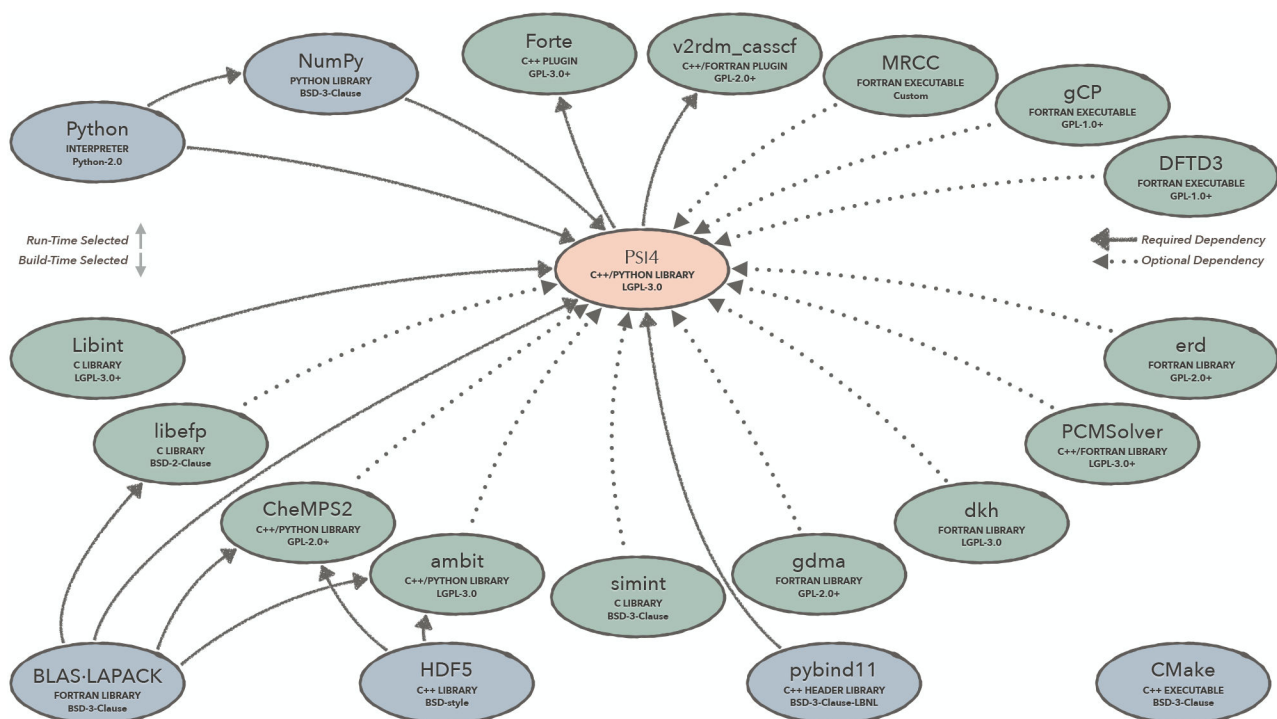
NumPy
PYTHON LIBRARY
BSD-3-Clause

Forte
C++ PLUGIN
GPL-3.0+

v2rdm_casscf
C++/FORTRAN PLUGIN
GPL-2.0+

MRCC
FORTRAN EXECUTABLE
Custom

gCP
FORTRAN EXECUTABLE
GPL-1.0+

Python
INTERPRETER
Python-2.0

DFTD3
FORTRAN EXECUTABLE
GPL-1.0+

Run-Time Selected
Build-Time Selected

PSI4
C++/PYTHON LIBRARY
LGPL-3.0

Required Dependency
Optional Dependency

Libint
C LIBRARY
LGPL-3.0+

erd
FORTRAN LIBRARY
GPL-2.0+

libefp
C LIBRARY
BSD-2-Clause

PCMSolver
C++/FORTRAN LIBRARY
LGPL-3.0+

CheMPS2
C++/PYTHON LIBRARY
GPL-2.0+

dkh
FORTRAN LIBRARY
LGPL-3.0

ambit
C++/PYTHON LIBRARY
LGPL-3.0

simint
C LIBRARY
BSD-3-Clause

gdma
FORTRAN LIBRARY
GPL-2.0+

BLAS·LAPACK
FORTRAN LIBRARY
BSD-3-Clause

HDF5
C++ LIBRARY
BSD-style

pybind11
C++ HEADER LIBRARY
BSD-3-Clause-LBNL

CMake
C++ EXECUTABLE
BSD-3-Clause